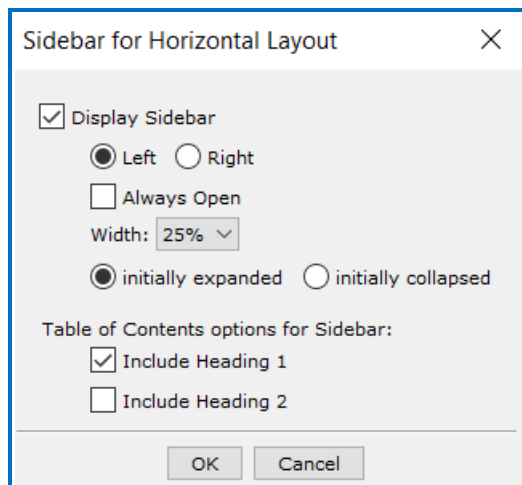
Sidebar for Horizontal Layout

X

Display Sidebar

Left

Right

Always Open

Width: 25%

initially expanded

initially collapsed

Table of Contents options for Sidebar:

Include Heading 1

Include Heading 2

OK

Cancel